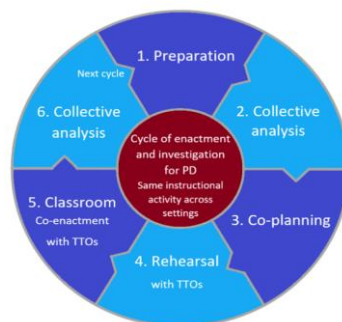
1. Preparation

2. Collective analysis

3. Co-planning

4. Rehearsal with TTOs

5. Classroom Co-enactment with TTOs

6. Collective analysis

Next cycle

Cycle of enactment and investigation for PD
Same instructional activity across settings